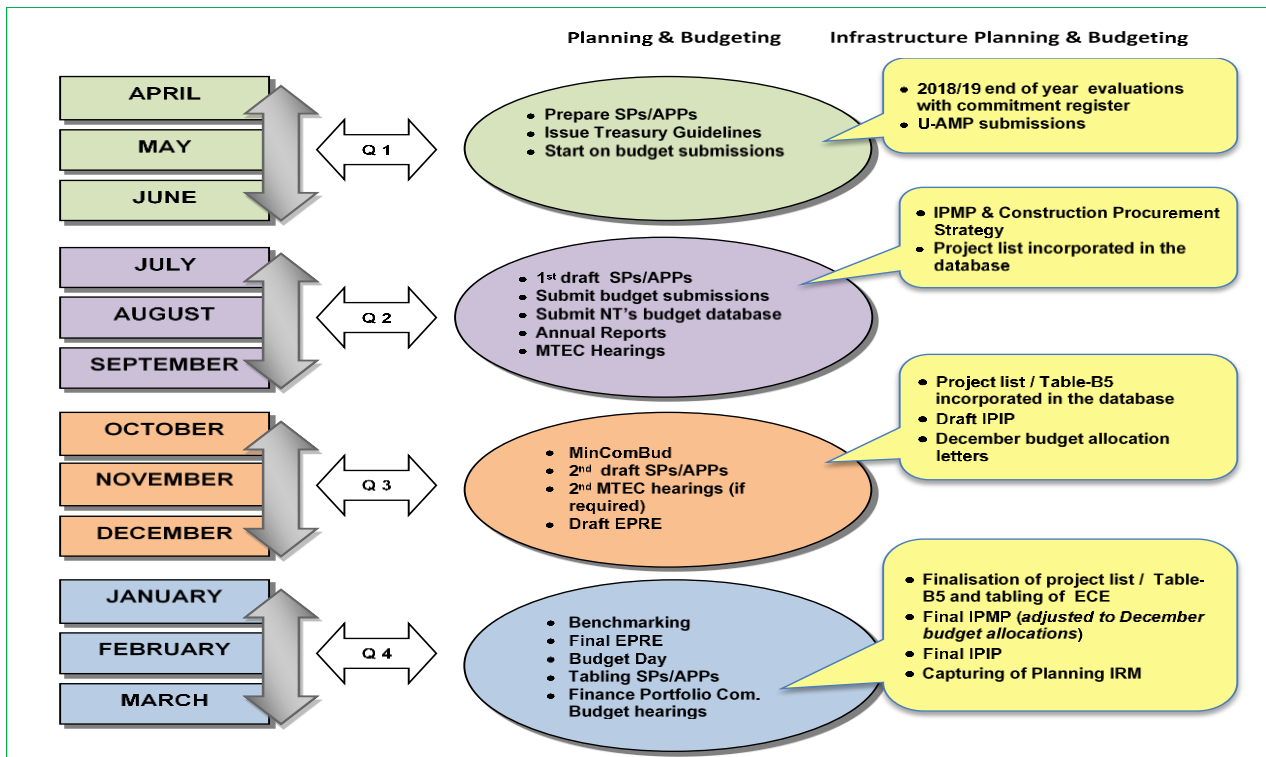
Planning & Budgeting

Infrastructure Planning & Budgeting

APRIL

MAY

JUNE

Q 1

- Prepare SPs/APPs
- Issue Treasury Guidelines
- Start on budget submissions

- 2018/19 end of year evaluations with commitment register
- U-AMP submissions

JULY

AUGUST

SEPTEMBER

Q 2

- 1$^{st}$ draft SPs/APPs
- Submit budget submissions
- Submit NT's budget database
- Annual Reports
- MTEC Hearings

- IPMP & Construction Procurement Strategy
- Project list incorporated in the database

OCTOBER

NOVEMBER

DECEMBER

Q 3

- MinComBud
- 2$^{nd}$ draft SPs/APPs
- 2$^{nd}$ MTEC hearings (if required)
- Draft EPRE

- Project list / Table-B5 incorporated in the database
- Draft IPIP
- December budget allocation letters

JANUARY

FEBRUARY

MARCH

Q 4

- Benchmarking
- Final EPRE
- Budget Day
- Tabling SPs/APPs
- Finance Portfolio Com. Budget hearings

- Finalisation of project list / Table-B5 and tabling of ECE
- Final IPMP (adjusted to December budget allocations)
- Final IPIP
- Capturing of Planning IRM